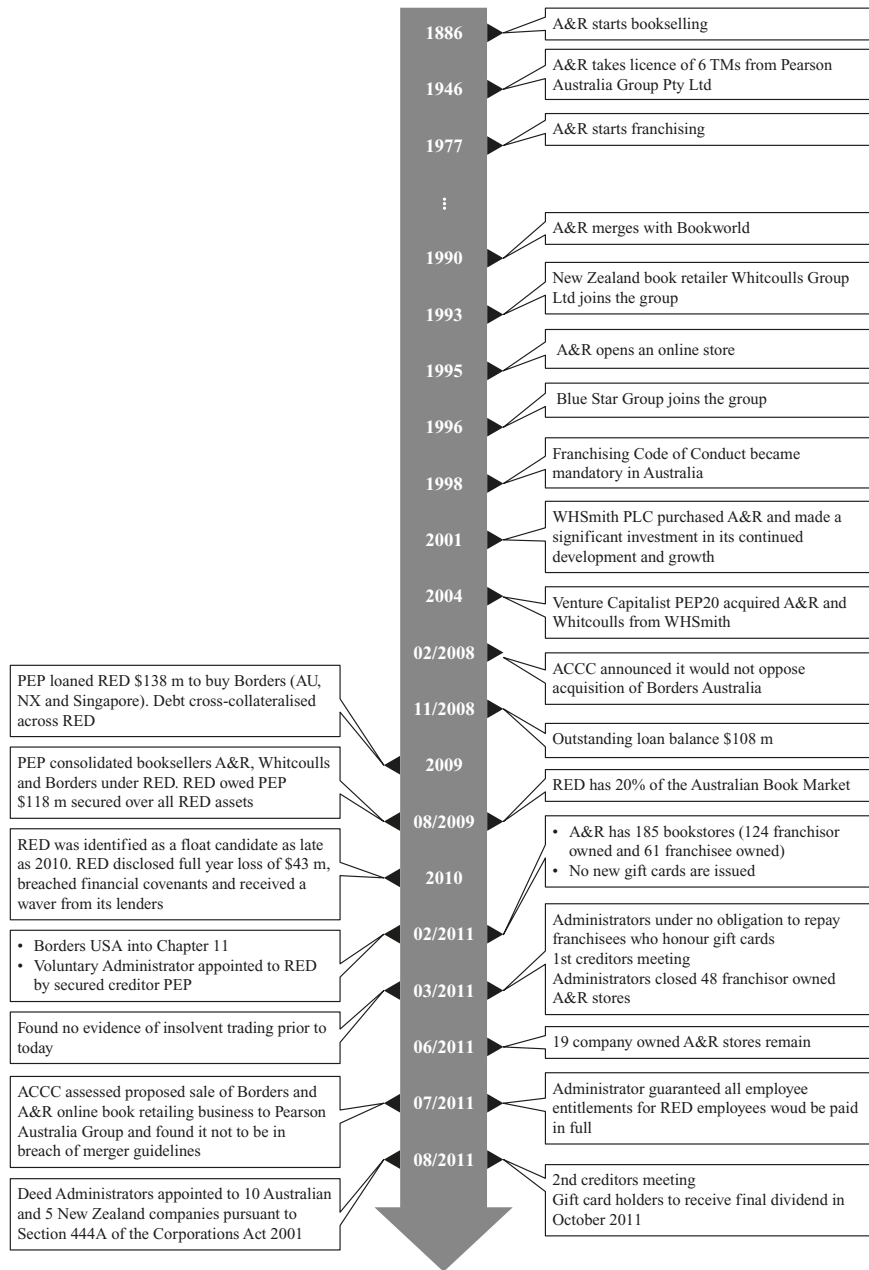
1886
A&R starts bookselling

1946
A&R takes licence of 6 TMs from Pearson Australia Group Pty Ltd

1977
A&R starts franchising

⋮

1990
A&R merges with Bookworld

1993
New Zealand book retailer Whitcoulls Group Ltd joins the group

1995
A&R opens an online store

1996
Blue Star Group joins the group

1998
Franchising Code of Conduct became mandatory in Australia

2001
WHSmith PLC purchased A&R and made a significant investment in its continued development and growth

2004
Venture Capitalist PEP20 acquired A&R and Whitcoulls from WHSmith

02/2008
ACCC announced it would not oppose acquisition of Borders Australia

11/2008
PEP loaned RED \$138 m to buy Borders (AU, NX and Singapore). Debt cross-collateralised across RED
Outstanding loan balance \$108 m

2009
PEP consolidated booksellers A&R, Whitcoulls and Borders under RED. RED owed PEP \$118 m secured over all RED assets

08/2009
RED has 20% of the Australian Book Market

2010
RED was identified as a float candidate as late as 2010. RED disclosed full year loss of \$43 m, breached financial covenants and received a waver from its lenders

02/2011
• A&R has 185 bookstores (124 franchisor owned and 61 franchisee owned)
• No new gift cards are issued
• Borders USA into Chapter 11
• Voluntary Administrator appointed to RED by secured creditor PEP

03/2011
Administrators under no obligation to repay franchisees who honour gift cards
1st creditors meeting
Administrators closed 48 franchisor owned A&R stores
Found no evidence of insolvent trading prior to today

06/2011
19 company owned A&R stores remain

07/2011
ACCC assessed proposed sale of Borders and A&R online book retailing business to Pearson Australia Group and found it not to be in breach of merger guidelines
Administrator guaranteed all employee entitlements for RED employees woud be paid in full

08/2011
Deed Administrators appointed to 10 Australian and 5 New Zealand companies pursuant to Section 444A of the Corporations Act 2001
2nd creditors meeting
Gift card holders to receive final dividend in October 2011